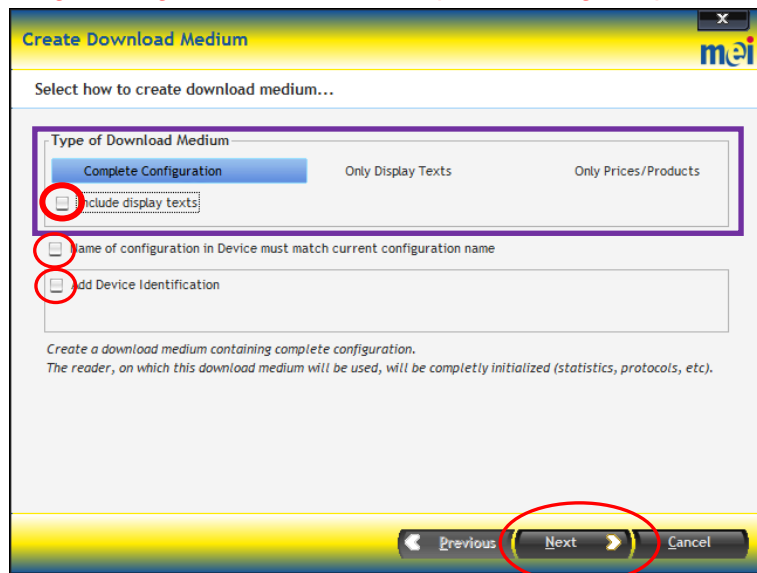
Create Download Medium

x

mei

Select how to create download medium...

Type of Download Medium

Complete Configuration

Only Display Texts

Only Prices/Products

Include display texts

Name of configuration in Device must match current configuration name

Add Device Identification

Create a download medium containing complete configuration.
The reader, on which this download medium will be used, will be completly initialized (statistics, protocols, etc).

Previous

Next

Cancel